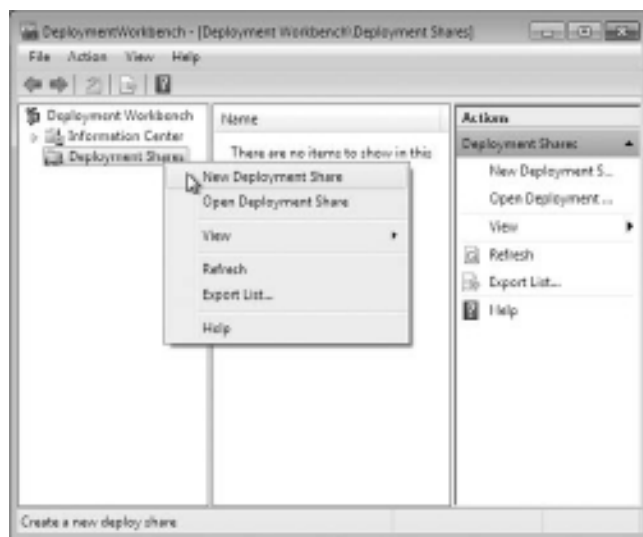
DeploymentWorkbench - [Deployment Workbench\Deployment Shares]

File Action View Help

Deployment Workbench
Information Center
Deployment Shares

Name

There are no items to show in this

New Deployment Share
Open Deployment Share
View
Refresh
Export List...
Help

Action
Deployment Shares
New Deployment S...
Open Deployment ...
View
Refresh
Export List...
Help

Create a new deploy share